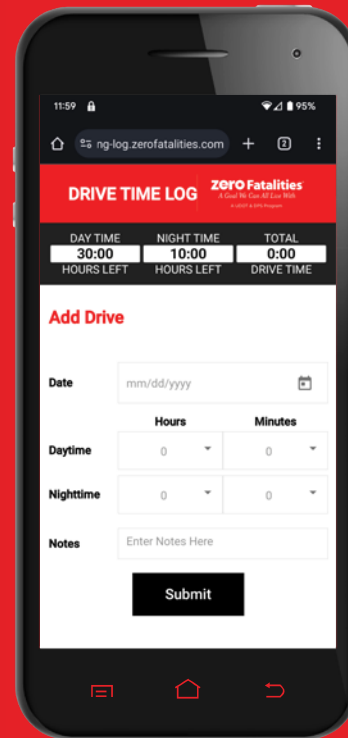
11:59 95%

ng-log.zerofatalities.com 2

DRIVE TIME LOG zero Fatalities A Goal We Can All Live With A UDOT & DPS Program

| DAY TIME | NIGHT TIME | TOTAL |
|---|---|---|
| 30:00 | 10:00 | 0:00 |
| HOURS LEFT | HOURS LEFT | DRIVE TIME |

Add Drive

Date mm/dd/yyyy

Hours Minutes

Daytime 0 0

Nighttime 0 0

Notes Enter Notes Here

Submit